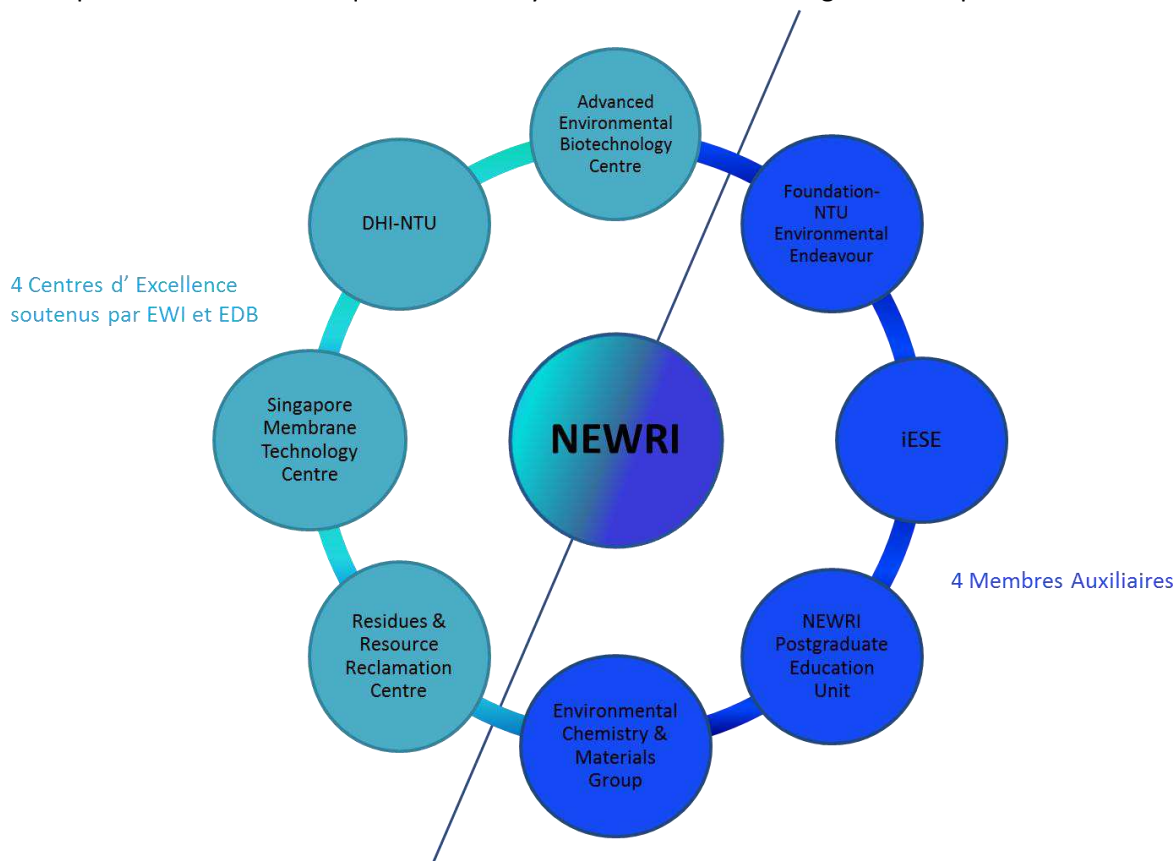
Advanced Environmental Biotechnology Centre

DHI-NTU

Foundation-NTU Environmental Endeavour

4 Centres d’ Excellence soutenus par EWI et EDB

Singapore Membrane Technology Centre

NEWRI

iESE

4 Membres Auxiliaires

Residues & Resource Reclamation Centre

NEWRI Postgraduate Education Unit

Environmental Chemistry & Materials Group